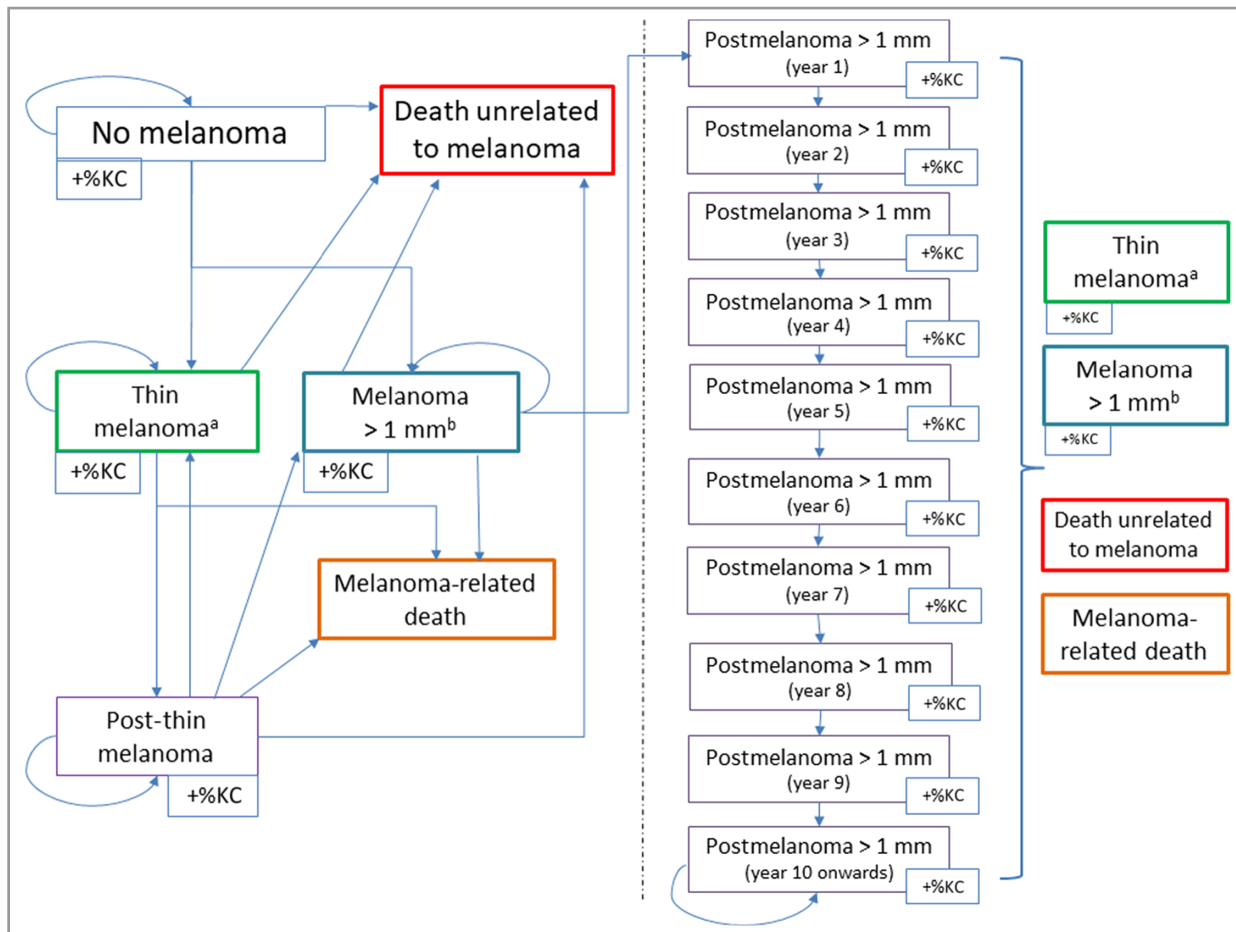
No melanoma
+%KC

Death unrelated to melanoma

Thin melanoma$^{a}$
+%KC

Melanoma > 1 mm$^{b}$
+%KC

Melanoma-related death

Post-thin melanoma
+%KC

Postmelanoma > 1 mm (year 1)
+%KC

Postmelanoma > 1 mm (year 2)
+%KC

Postmelanoma > 1 mm (year 3)
+%KC

Postmelanoma > 1 mm (year 4)
+%KC

Postmelanoma > 1 mm (year 5)
+%KC

Postmelanoma > 1 mm (year 6)
+%KC

Postmelanoma > 1 mm (year 7)
+%KC

Postmelanoma > 1 mm (year 8)
+%KC

Postmelanoma > 1 mm (year 9)
+%KC

Postmelanoma > 1 mm (year 10 onwards)
+%KC

Thin melanoma$^{a}$
+%KC

Melanoma > 1 mm$^{b}$
+%KC

Death unrelated to melanoma

Melanoma-related death